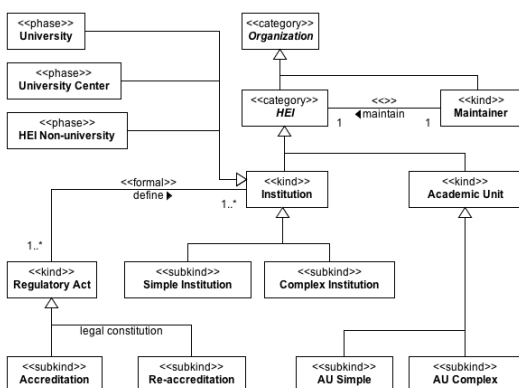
<<phase>>
University

<<phase>>
University Center

<<phase>>
HEI Non-university

<<category>>
Organization

<<category>>
HEI

<<>>
◀maintain

1

1

<<kind>>
Maintainer

<<formal>>
define ▶

1..*

1..*

<<kind>>
Institution

<<kind>>
Academic Unit

<<kind>>
Regulatory Act

<<subkind>>
Simple Institution

<<subkind>>
Complex Institution

legal constitution

<<subkind>>
Accreditation

<<subkind>>
Re-accreditation

<<subkind>>
AU Simple

<<subkind>>
AU Complex